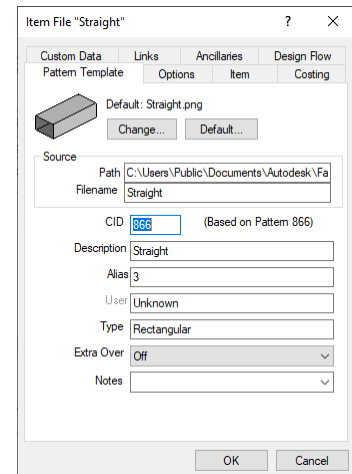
Item File "Straight"
?
X
Custom Data
Links
Ancillaries
Design Flow
Pattern Template
Options
Item
Costing
Default: Straight.png
Change...
Default...
Source
Path C:\Users\Public\Documents\Autodesk\Fa
Filename Straight
CID 866
(Based on Pattern 866)
Description Straight
Alias 3
User Unknown
Type Rectangular
Extra Over Off
Notes
OK
Cancel